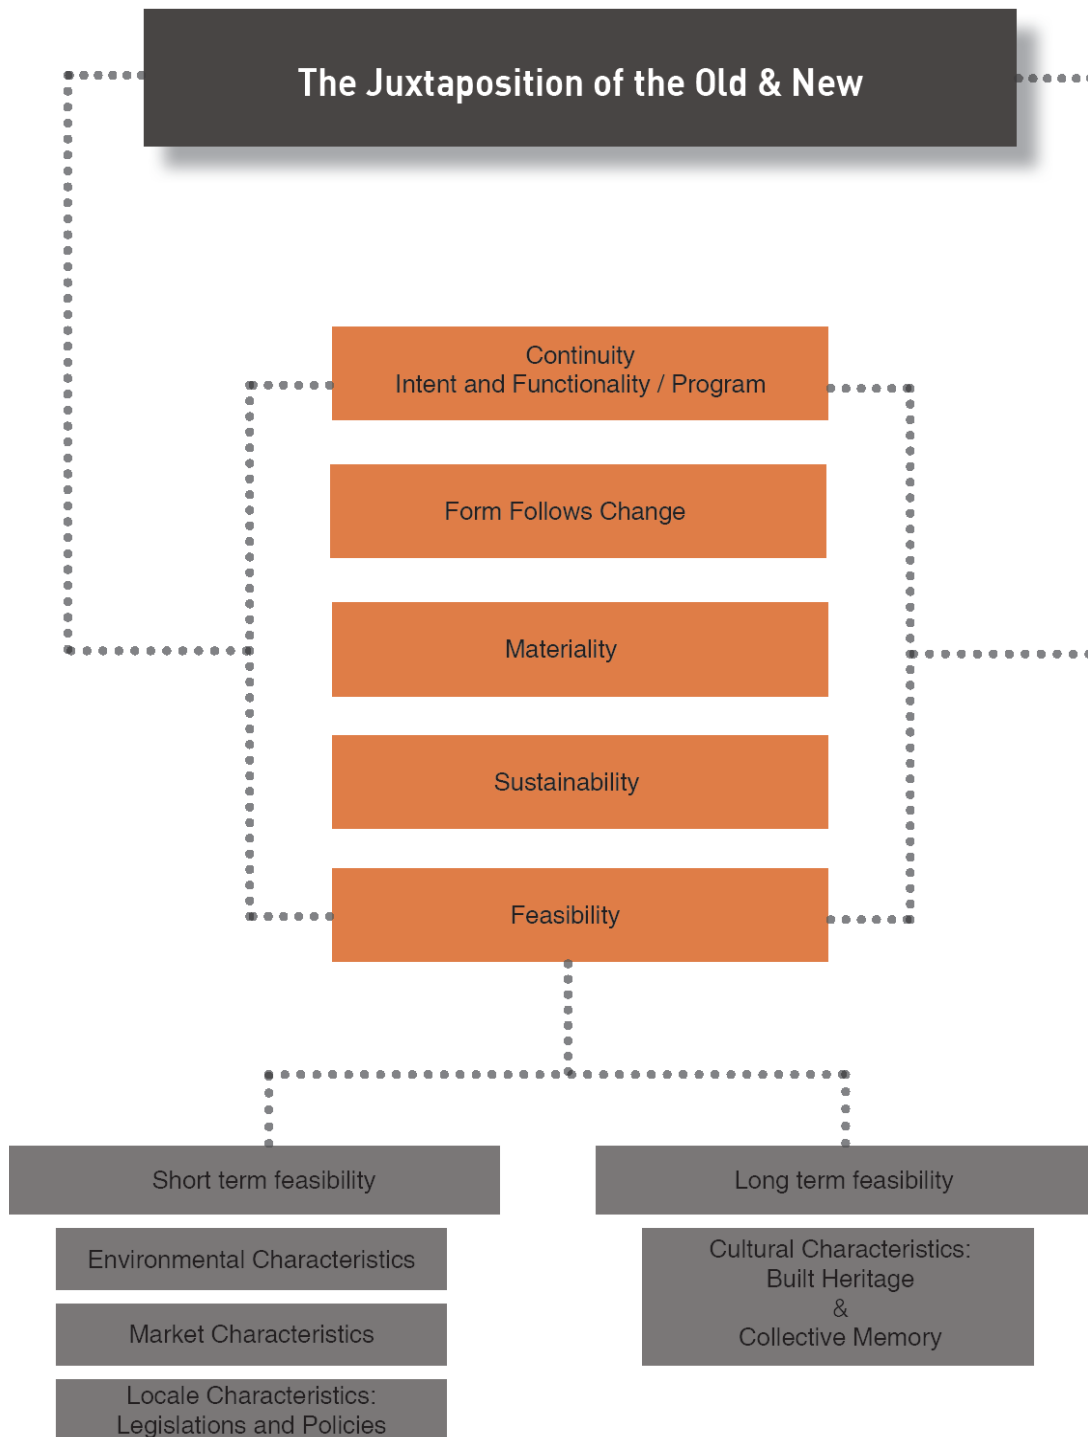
The Juxtaposition of the Old & New

Continuity
Intent and Functionality / Program

Form Follows Change

Materiality

Sustainability

Feasibility

Short term feasibility

Environmental Characteristics

Market Characteristics

Locale Characteristics:
Legislations and Policies

Long term feasibility

Cultural Characteristics:
Built Heritage
&
Collective Memory